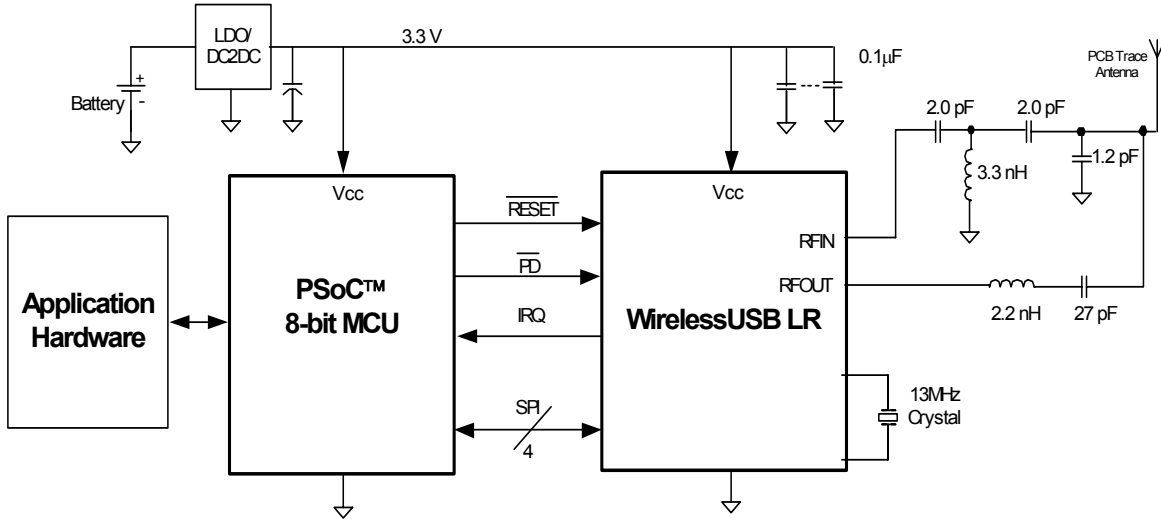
LDO/
DC2DC

3.3 V

0.1μF

PCB Trace
Antenna

+
Battery
-

2.0 pF

2.0 pF

3.3 nH

1.2 pF

Vcc

Vcc

$\overline{RESET}$

RFIN

$\overline{PD}$

RFOUT

Application
Hardware

PSoC™
8-bit MCU

IRQ

WirelessUSB LR

2.2 nH

27 pF

13MHz
Crystal

SPI

4